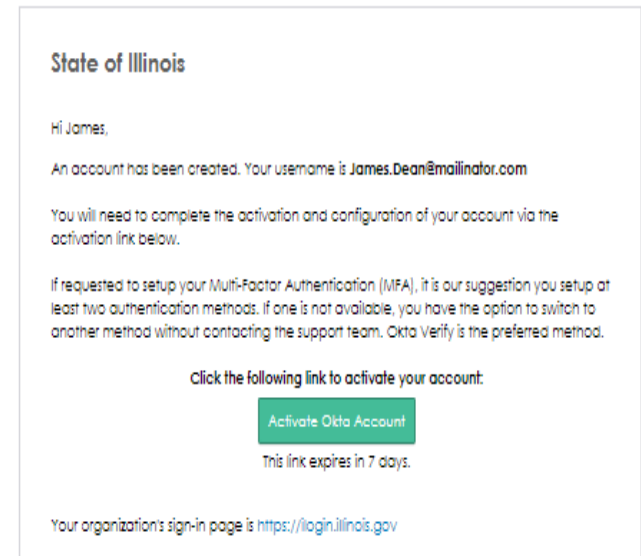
State of Illinois

Hi James,

An account has been created. Your username is James.Dean@mailinator.com

You will need to complete the activation and configuration of your account via the activation link below.

If requested to setup your Multi-Factor Authentication (MFA), it is our suggestion you setup at least two authentication methods. If one is not available, you have the option to switch to another method without contacting the support team. Okta Verify is the preferred method.

Click the following link to activate your account:

Activate Okta Account

This link expires in 7 days.

Your organization's sign-in page is https://login.illinois.gov